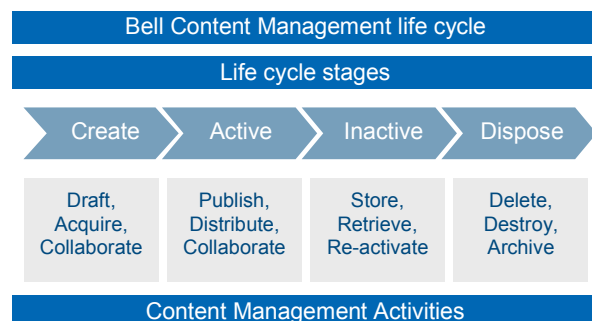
Bell Content Management life cycle

Life cycle stages

Create

Active

Inactive

Dispose

Draft, Acquire, Collaborate

Publish, Distribute, Collaborate

Store, Retrieve, Re-activate

Delete, Destroy, Archive

Content Management Activities